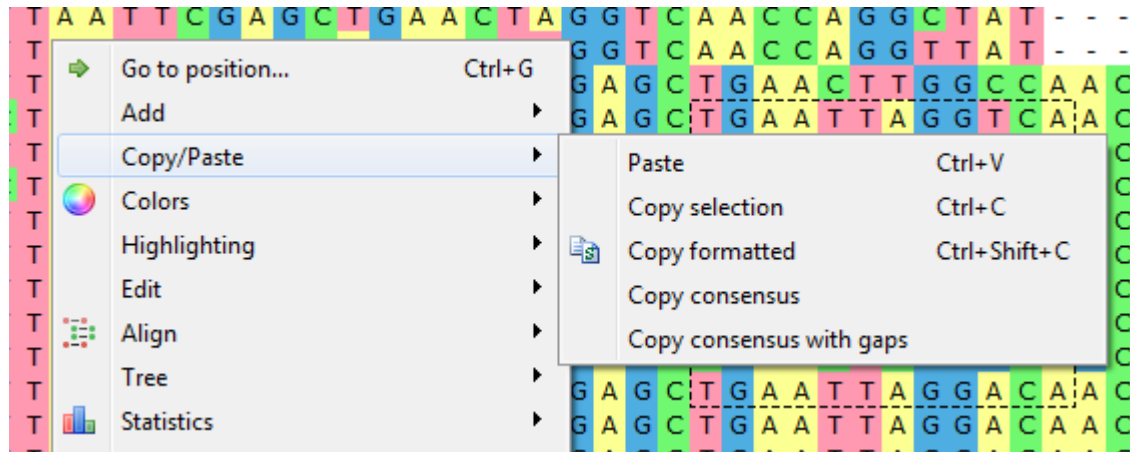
T A A T T C G A G C T G A A C T A G G T C A A C C A G G C T A T - - -
T G G T C A A C C A G G T T A T - - -
T G A G C T G A A C T T G G C C A A C
T G A G C T G A A T T A G G T C A A C
T
T
T
T
T
T
T
T G A G C T G A A T T A G G A C A A C
T G A G C T G A A T T A G G A C A A C

Go to position... Ctrl+G
Add
Copy/Paste
Colors
Highlighting
Edit
Align
Tree
Statistics

Paste Ctrl+V
Copy selection Ctrl+C
Copy formatted Ctrl+Shift+C
Copy consensus
Copy consensus with gaps